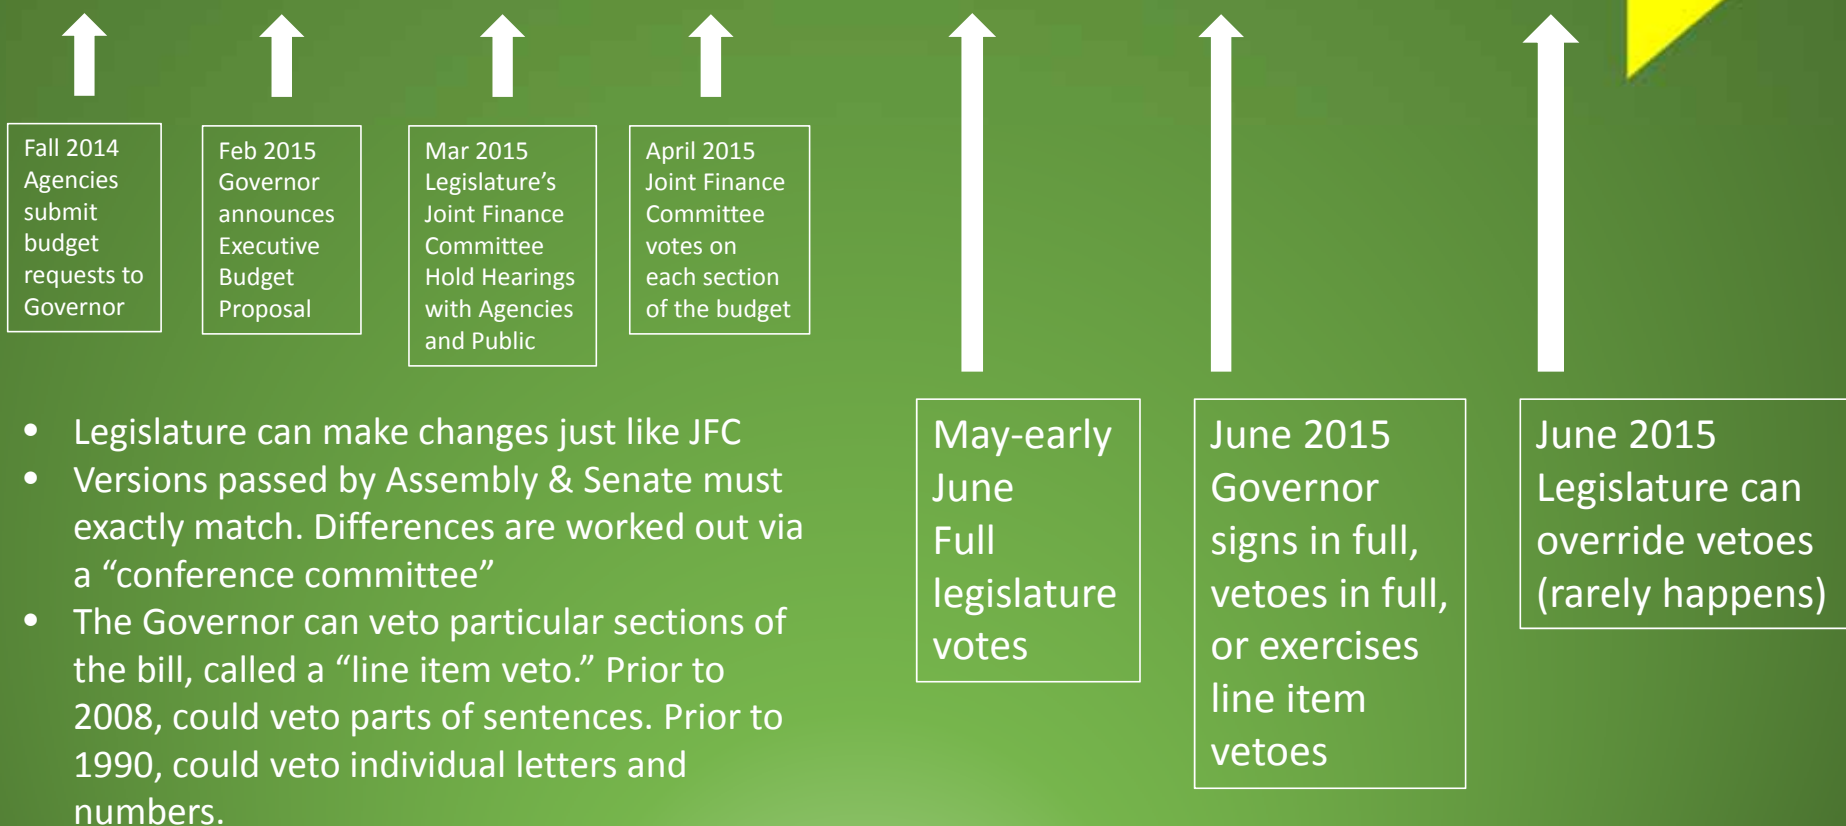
Fall 2014 Agencies submit budget requests to Governor

Feb 2015 Governor announces Executive Budget Proposal

Mar 2015 Legislature's Joint Finance Committee Hold Hearings with Agencies and Public

April 2015 Joint Finance Committee votes on each section of the budget

- Legislature can make changes just like JFC
- Versions passed by Assembly & Senate must exactly match. Differences are worked out via a "conference committee"
- The Governor can veto particular sections of the bill, called a "line item veto." Prior to 2008, could veto parts of sentences. Prior to 1990, could veto individual letters and numbers.

May-early June Full legislature votes

June 2015 Governor signs in full, vetoes in full, or exercises line item vetoes

June 2015 Legislature can override vetoes (rarely happens)